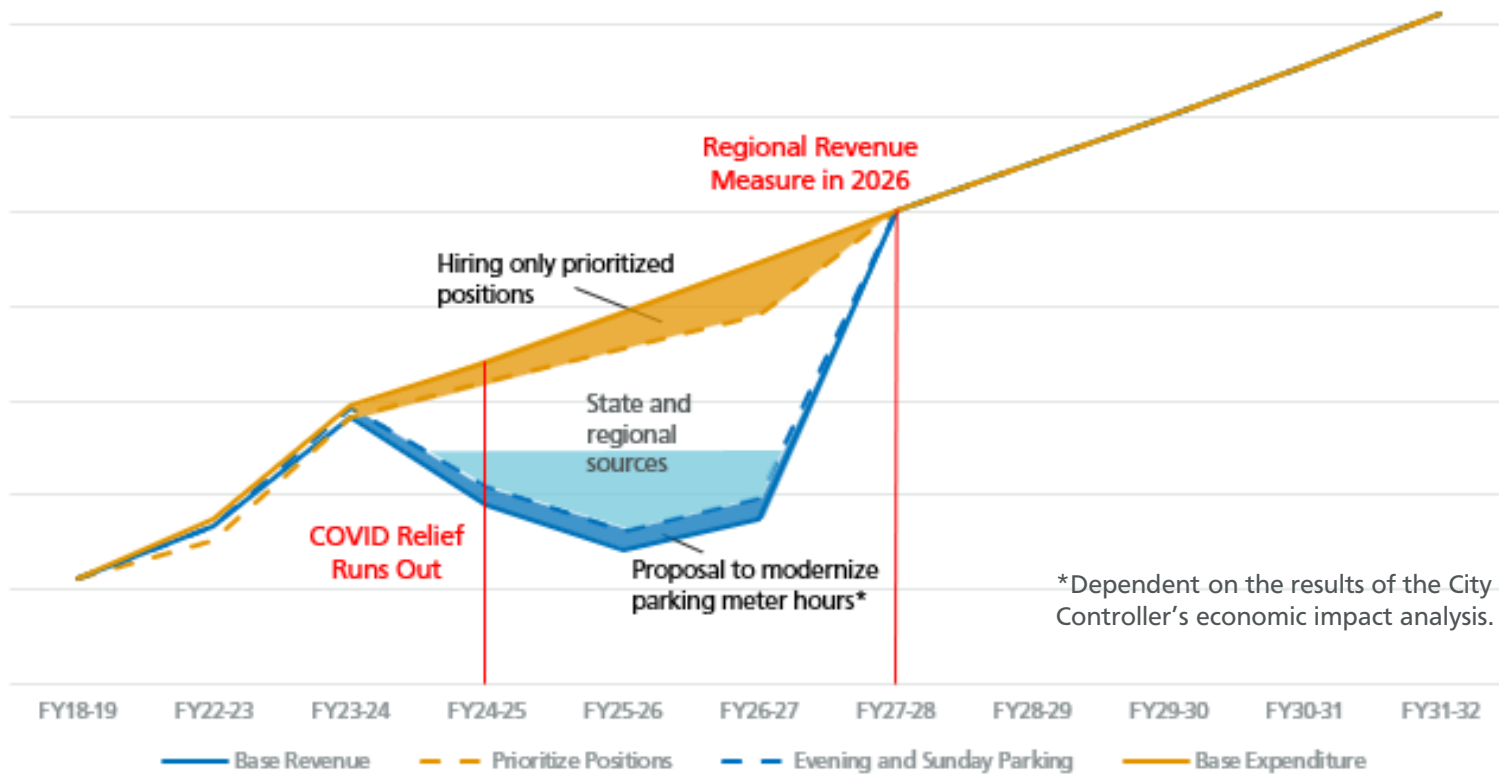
Regional Revenue Measure in 2026

Hiring only prioritized positions

State and regional sources

COVID Relief Runs Out

Proposal to modernize parking meter hours*

*Dependent on the results of the City Controller's economic impact analysis.

FY18-19 FY22-23 FY23-24 FY24-25 FY25-26 FY26-27 FY27-28 FY28-29 FY29-30 FY30-31 FY31-32

Base Revenue
Prioritize Positions
Evening and Sunday Parking
Base Expenditure